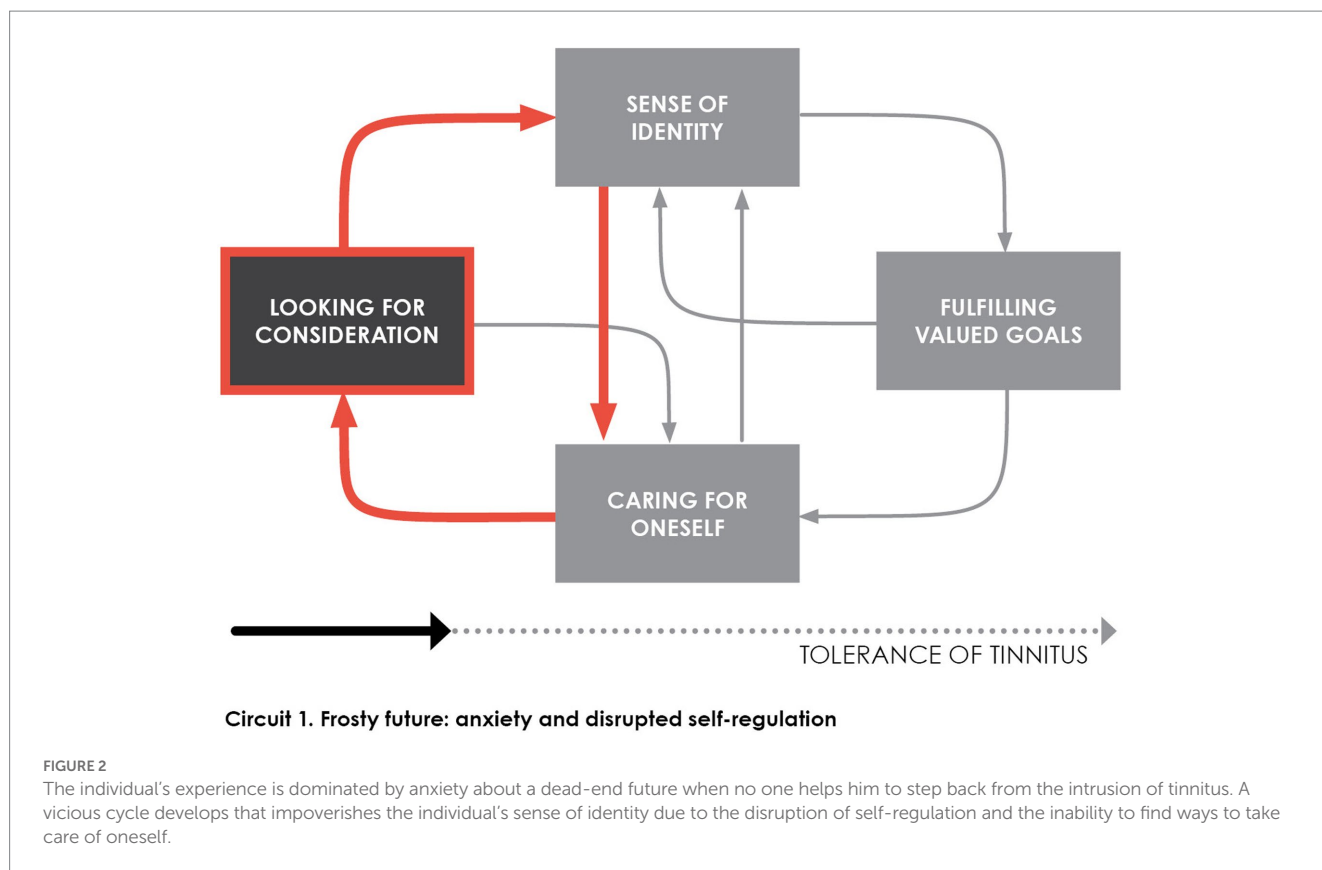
SENSE OF IDENTITY

LOOKING FOR CONSIDERATION

FULFILLING VALUED GOALS

CARING FOR ONESELF

TOLERANCE OF TINNITUS

Circuit 1. Frosty future: anxiety and disrupted self-regulation

FIGURE 2
The individual's experience is dominated by anxiety about a dead-end future when no one helps him to step back from the intrusion of tinnitus. A vicious cycle develops that impoverishes the individual's sense of identity due to the disruption of self-regulation and the inability to find ways to take care of oneself.